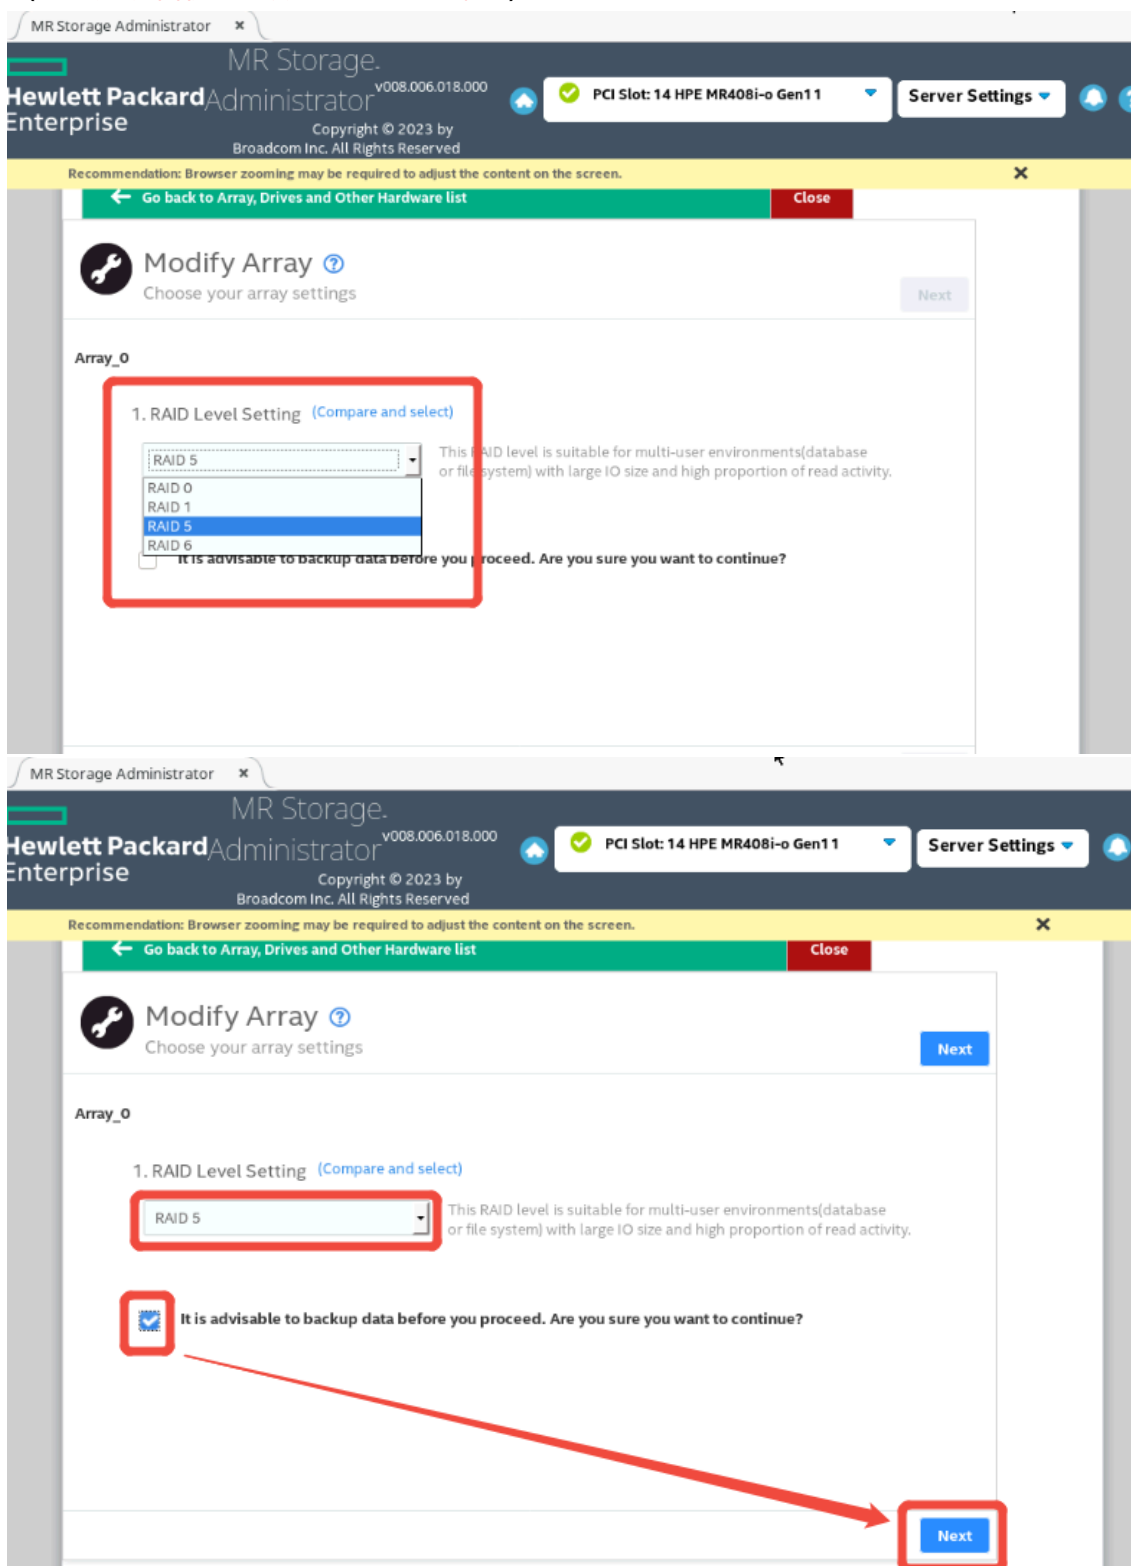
MR Storage Administrator ×

Hewlett Packard Enterprise MR Storage Administrator v008.006.018.000

Copyright © 2023 by Broadcom Inc. All Rights Reserved

PCI Slot: 14 HPE MR408i-o Gen11

Server Settings

Recommendation: Browser zooming may be required to adjust the content on the screen. ×

Go back to Array, Drives and Other Hardware list

Close

Modify Array

Choose your array settings

Next

Array_0

1. RAID Level Setting (Compare and select)

RAID 5

RAID 0
RAID 1
RAID 5
RAID 6

This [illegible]ID level is suitable for multi-user environments(database or fil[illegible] system) with large IO size and high proportion of read activity.

It is advisable to backup data before you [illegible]roceed. Are you sure you want to continue?

MR Storage Administrator ×

Hewlett Packard Enterprise MR Storage Administrator v008.006.018.000

Copyright © 2023 by Broadcom Inc. All Rights Reserved

PCI Slot: 14 HPE MR408i-o Gen11

Server Settings

Recommendation: Browser zooming may be required to adjust the content on the screen. ×

Go back to Array, Drives and Other Hardware list

Close

Modify Array

Choose your array settings

Next

Array_0

1. RAID Level Setting (Compare and select)

RAID 5

This RAID level is suitable for multi-user environments(database or file system) with large IO size and high proportion of read activity.

It is advisable to backup data before you proceed. Are you sure you want to continue?

Next